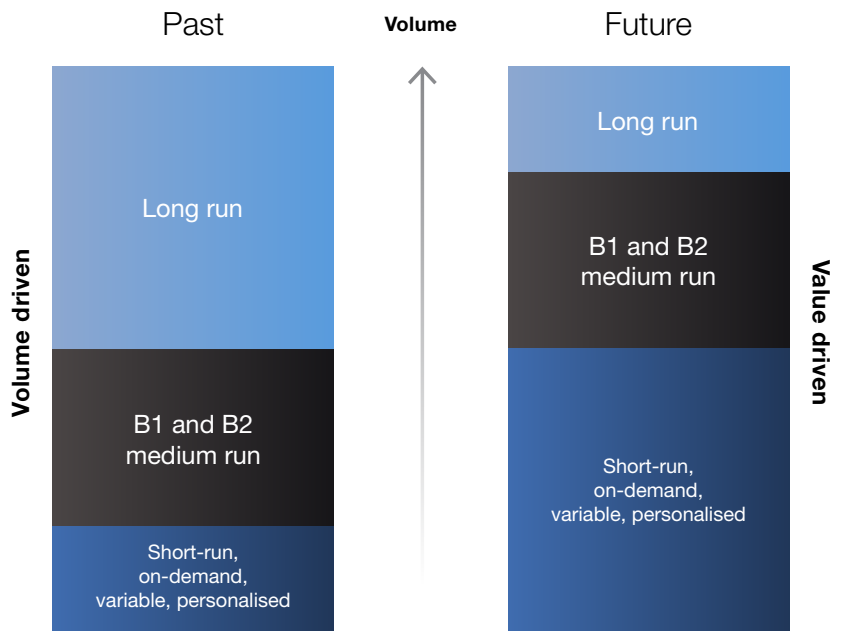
Past

Volume

Future

Volume driven

Long run

B1 and B2 medium run

Short-run, on-demand, variable, personalised

Long run

B1 and B2 medium run

Short-run, on-demand, variable, personalised

Value driven